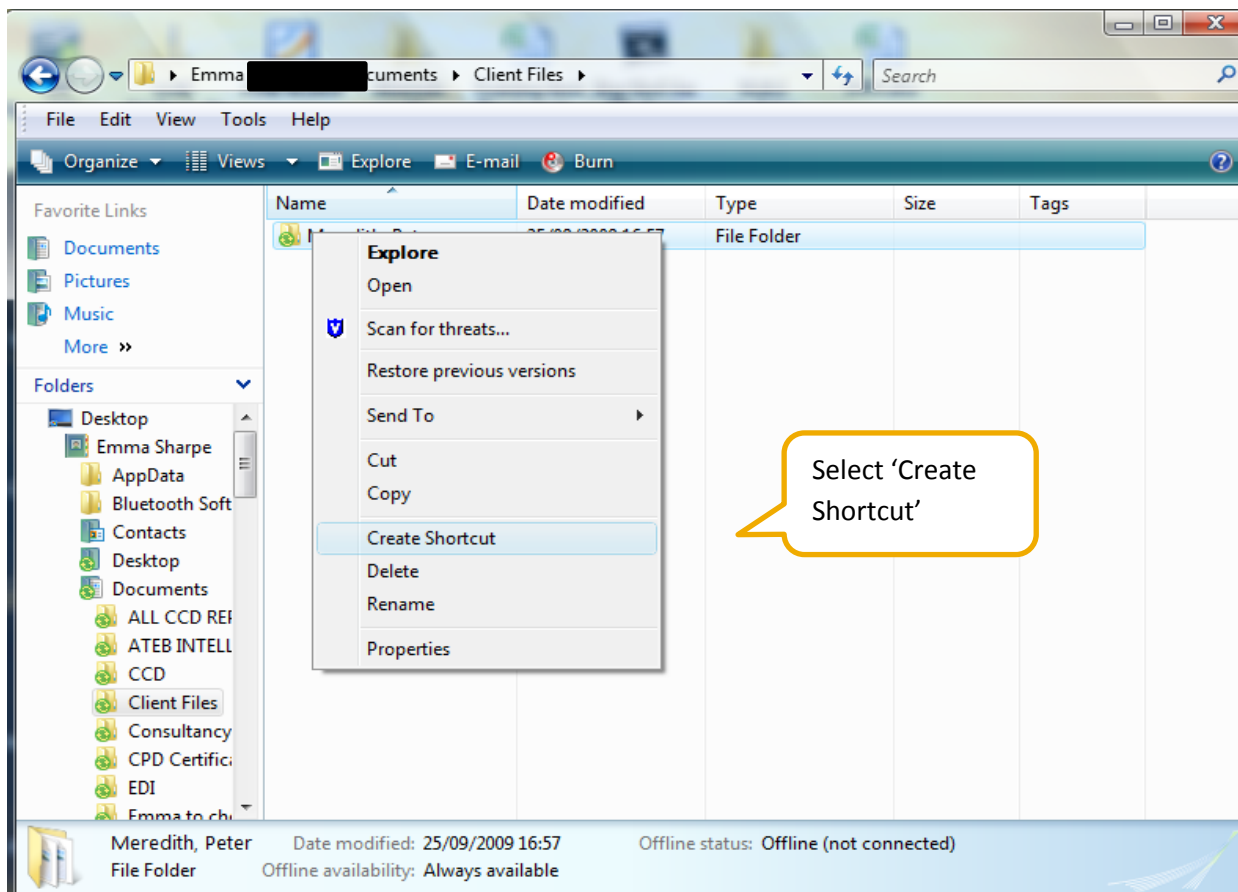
Emma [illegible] cuments ▸ Client Files ▸

Search

File Edit View Tools Help

Organize ▾ Views ▾ Explore E-mail Burn

Favorite Links
Documents
Pictures
Music
More »

Folders
Desktop
Emma Sharpe
AppData
Bluetooth Soft
Contacts
Desktop
Documents
ALL CCD REI
ATEB INTELL
CCD
Client Files
Consultancy
CPD Certific
EDI
Emma to ch

| Name | Date modified | Type | Size | Tags |
|---|---|---|---|---|
| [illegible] | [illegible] | File Folder | | |

Explore
Open
Scan for threats...
Restore previous versions
Send To
Cut
Copy
Create Shortcut
Delete
Rename
Properties

Select 'Create Shortcut'

Meredith, Peter Date modified: 25/09/2009 16:57 Offline status: Offline (not connected)
File Folder Offline availability: Always available